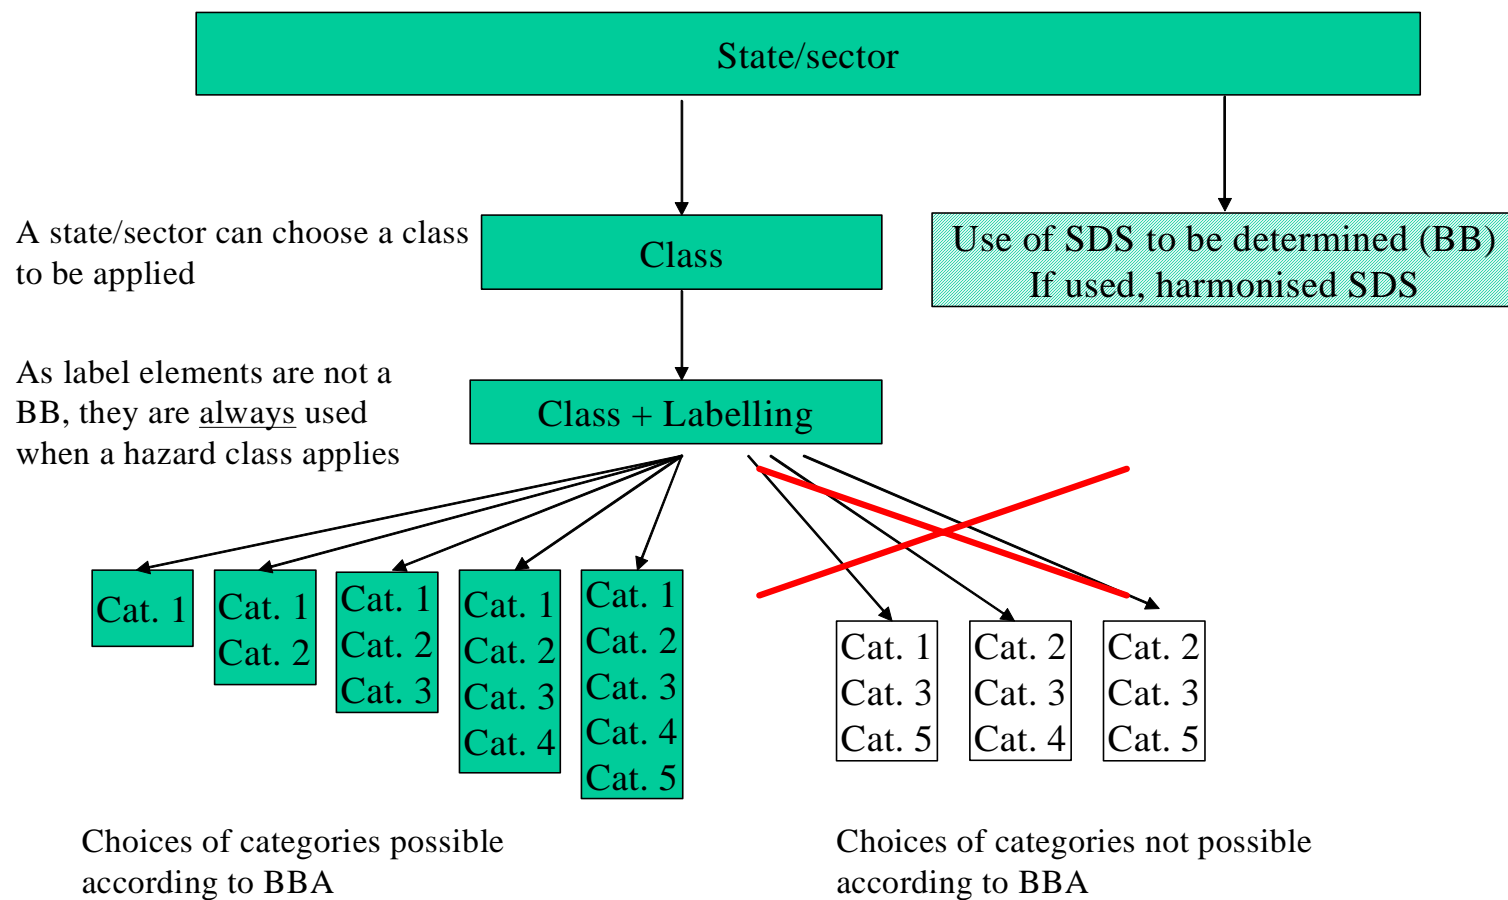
State/sector

A state/sector can choose a class to be applied

Class

Use of SDS to be determined (BB)
If used, harmonised SDS

As label elements are not a BB, they are always used when a hazard class applies

Class + Labelling

Cat. 1

Cat. 1
Cat. 2

Cat. 1
Cat. 2
Cat. 3

Cat. 1
Cat. 2
Cat. 3
Cat. 4

Cat. 1
Cat. 2
Cat. 3
Cat. 4
Cat. 5

Cat. 1
Cat. 3
Cat. 5

Cat. 2
Cat. 3
Cat. 4

Cat. 2
Cat. 3
Cat. 5

Choices of categories possible according to BBA

Choices of categories not possible according to BBA